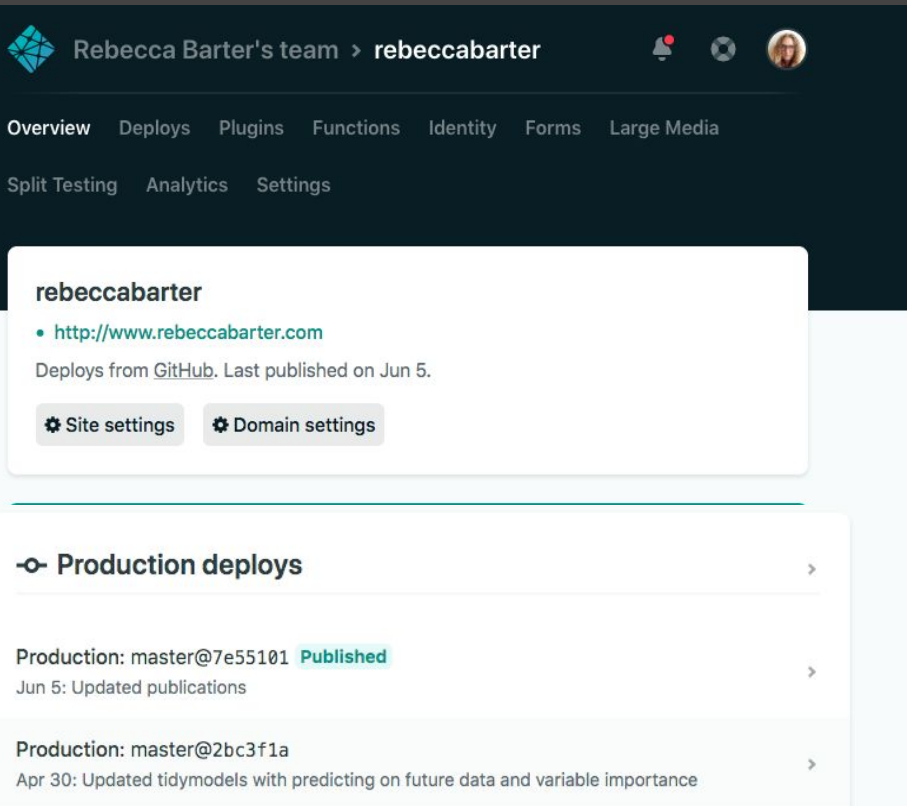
Rebecca Barter's team > rebeccabarter

Overview Deploys Plugins Functions Identity Forms Large Media Split Testing Analytics Settings

rebeccabarter

• http://www.rebeccabarter.com

Deploys from GitHub. Last published on Jun 5.

Site settings Domain settings

Production deploys

Production: master@7e55101 Published
Jun 5: Updated publications

Production: master@2bc3f1a
Apr 30: Updated tidymodels with predicting on future data and variable importance